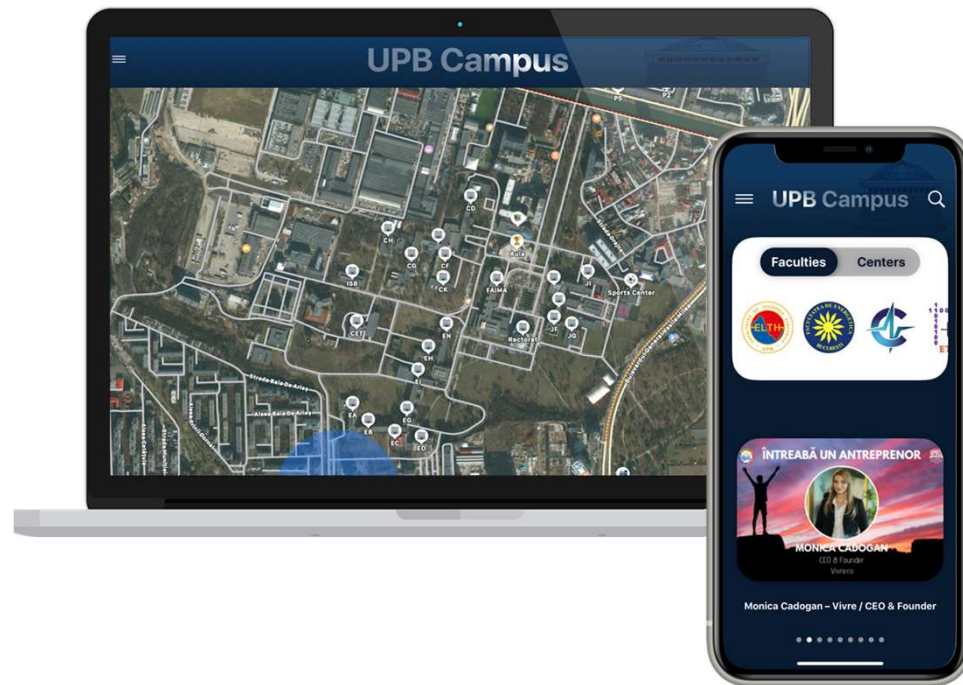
UPB Campus

CD
CH
CG
CF
CK
Aula
ISB
FAIMA
JI
Sports Center
CETI
EN
JF
JD
Rectorat
EH
EI
EA
EG
EB
EC
ED
Strada Baia De Arieș
Aleea Baia de Arieș
P5
P2

UPB Campus
Faculties
Centers
ELTH
ÎNTREABĂ UN ANTREPRENOR
MONICA CADOGAN
CEO & Founder
Vivre
Monica Cadogan – Vivre / CEO & Founder